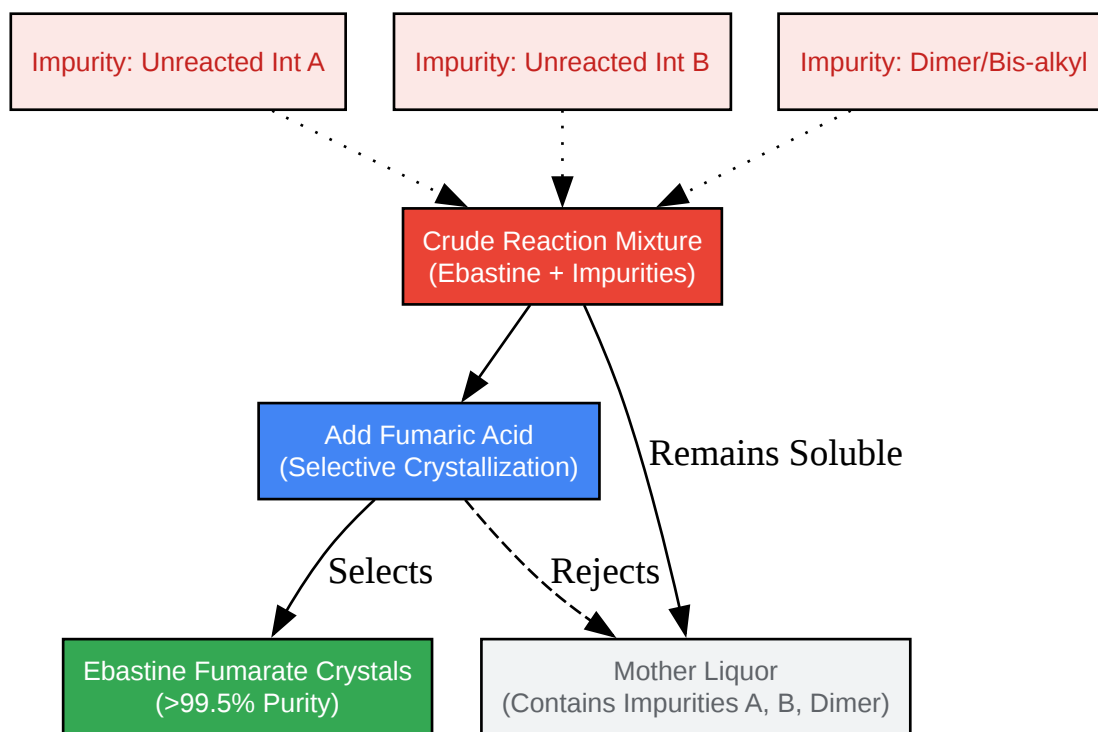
Impurity: Unreacted Int A

Impurity: Unreacted Int B

Impurity: Dimer/Bis-alkyl

Crude Reaction Mixture
(Ebastine + Impurities)

Add Fumaric Acid
(Selective Crystallization)

Remains Soluble

Selects

Rejects

Ebastine Fumarate Crystals
(>99.5% Purity)

Mother Liquor
(Contains Impurities A, B, Dimer)